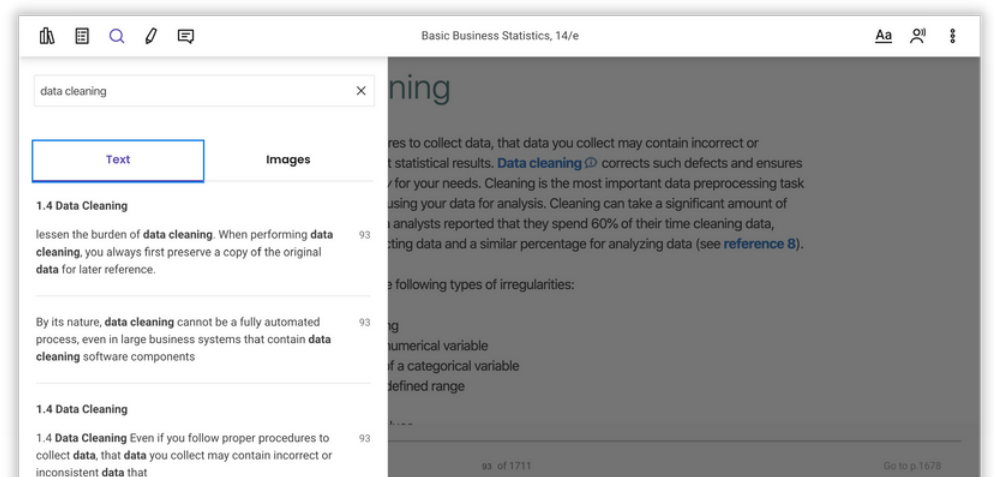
Basic Business Statistics, 14/e

Aa

data cleaning

Text

Images

1.4 Data Cleaning

lessen the burden of **data cleaning**. When performing **data cleaning**, you always first preserve a copy of the original **data** for later reference.

93

By its nature, **data cleaning** cannot be a fully automated process, even in large business systems that contain **data cleaning** software components

93

1.4 Data Cleaning

1.4 **Data Cleaning** Even if you follow proper procedures to collect **data**, that **data** you collect may contain incorrect or inconsistent **data** that

93

ning

res to collect data, that data you collect may contain incorrect or t statistical results. Data cleaning corrects such defects and ensures y for your needs. Cleaning is the most important data preprocessing task using your data for analysis. Cleaning can take a significant amount of analysts reported that they spend 60% of their time cleaning data, cting data and a similar percentage for analyzing data (see reference 8).

e following types of irregularities:

g
numerical variable
f a categorical variable
defined range

93 of 1711

Go to p.1678